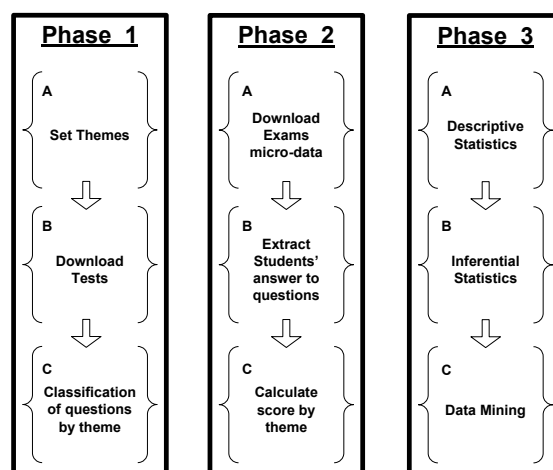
Phase 1

A
Set Themes

B
Download Tests

C
Classification of questions by theme

Phase 2

A
Download Exams micro-data

B
Extract Students' answer to questions

C
Calculate score by theme

Phase 3

A
Descriptive Statistics

B
Inferential Statistics

C
Data Mining